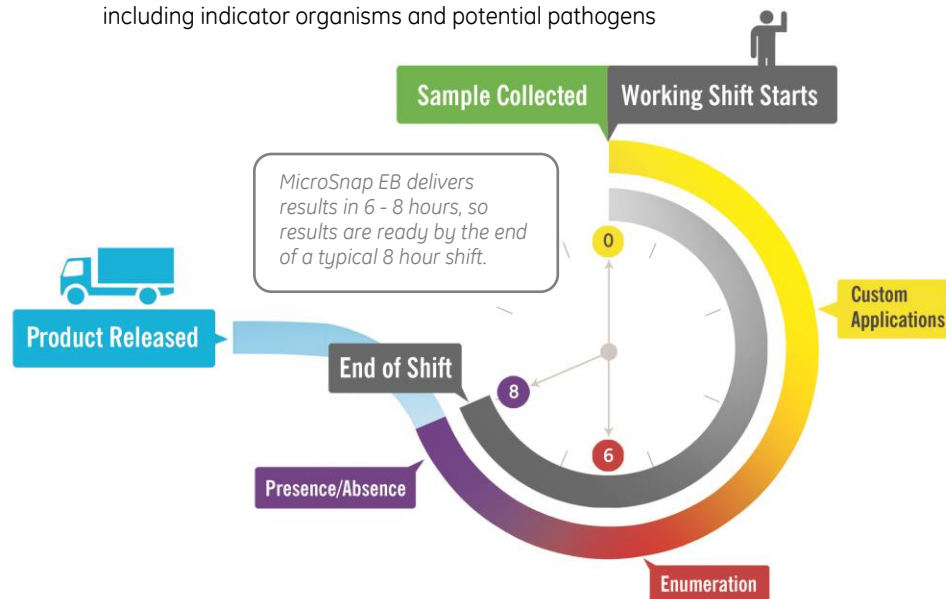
including indicator organisms and potential pathogens

Sample Collected

Working Shift Starts

MicroSnap EB delivers results in 6 - 8 hours, so results are ready by the end of a typical 8 hour shift.

0

Custom Applications

Product Released

End of Shift

8

6

Presence/Absence

Enumeration